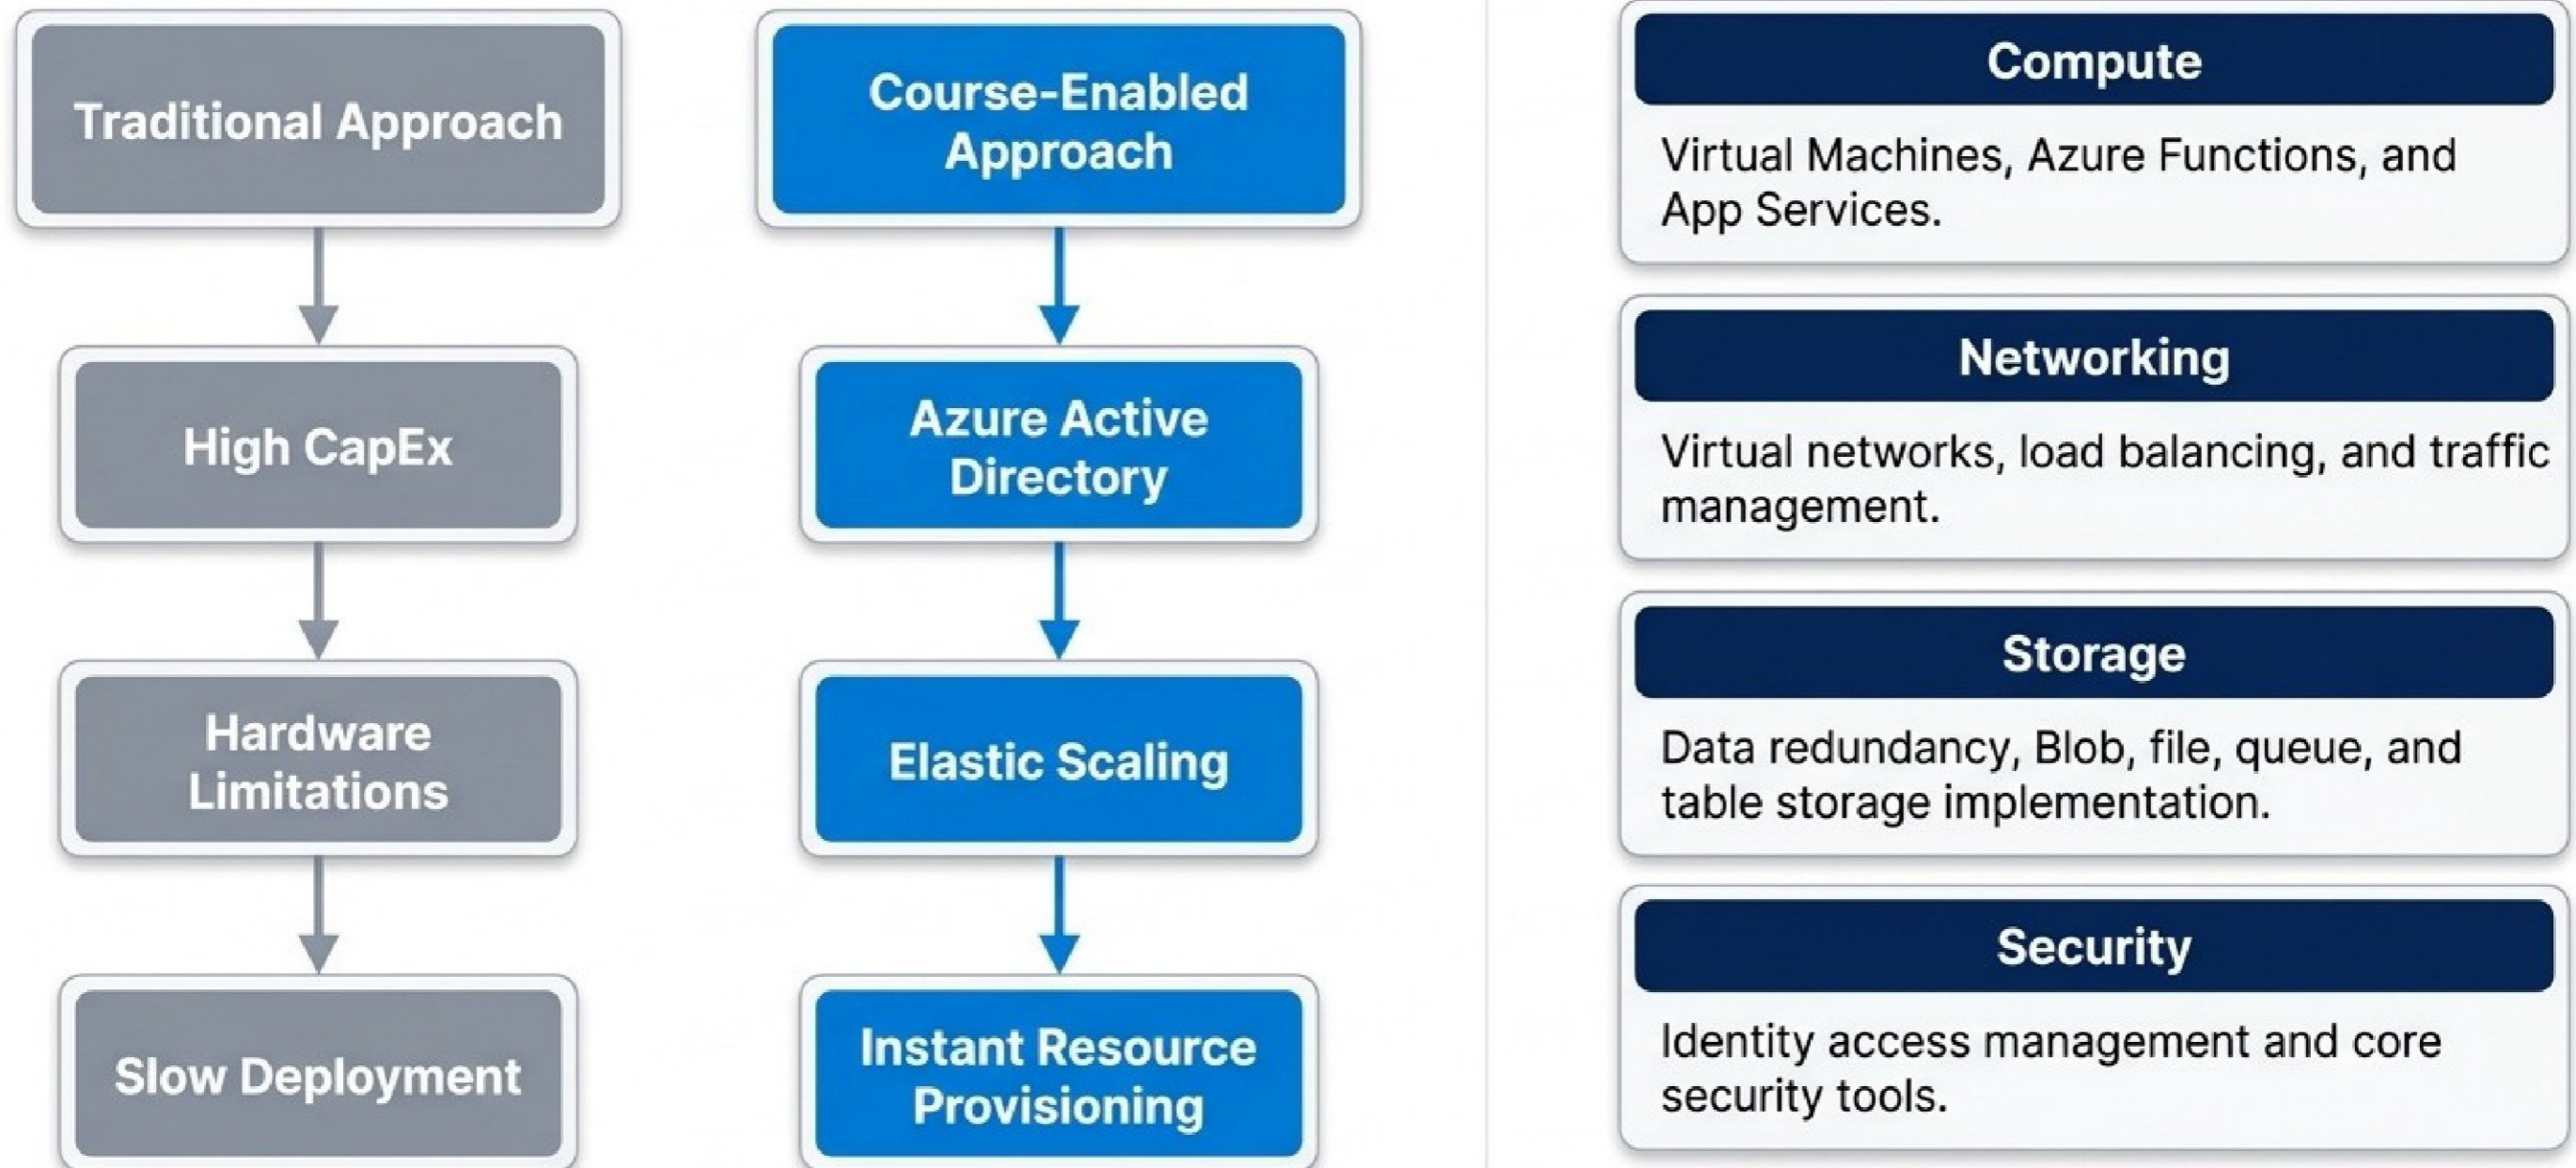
Traditional Approach

High CapEx

Hardware Limitations

Slow Deployment

Course-Enabled Approach

Azure Active Directory

Elastic Scaling

Instant Resource Provisioning

Compute

Virtual Machines, Azure Functions, and App Services.

Networking

Virtual networks, load balancing, and traffic management.

Storage

Data redundancy, Blob, file, queue, and table storage implementation.

Security

Identity access management and core security tools.